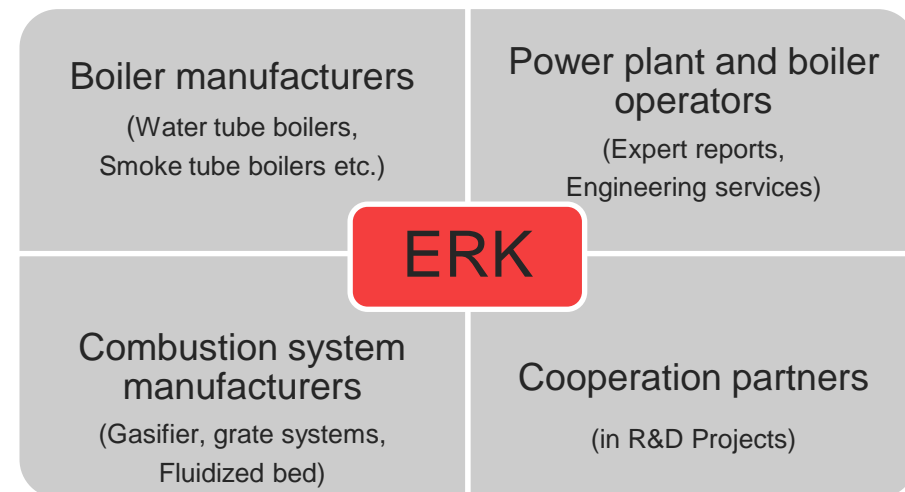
Boiler manufacturers
(Water tube boilers, Smoke tube boilers etc.)

Power plant and boiler operators
(Expert reports, Engineering services)

ERK

Combustion system manufacturers
(Gasifier, grate systems, Fluidized bed)

Cooperation partners
(in R&D Projects)